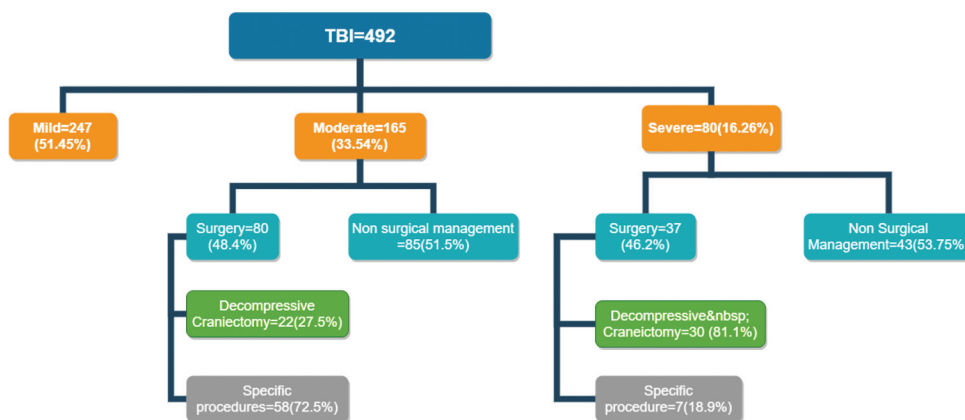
TBI=492

Mild=247 (51.45%)

Moderate=165 (33.54%)

Severe=80(16.26%)

Surgery=80 (48.4%)

Non surgical management =85(51.5%)

Surgery=37 (46.2%)

Non Surgical Management=43(53.75%

Decompressive Craniectomy=22(27.5%)

Specific procedures=58(72.5%)

Decompressive&nbsp; Craneictomy=30 (81.1%)

Specific procedure=7(18.9%)